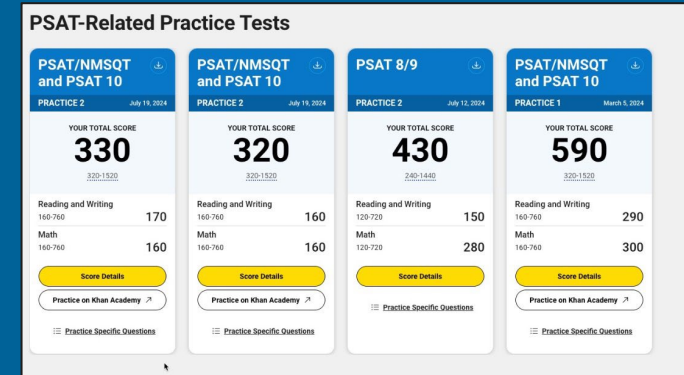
PSAT-Related Practice Tests

PSAT/NMSQT and PSAT 10

PRACTICE 2 July 19, 2024

YOUR TOTAL SCORE

330

320-1520

Reading and Writing
160-760 170

Math
160-760 160

Score Details

Practice on Khan Academy ↗

Practice Specific Questions

PSAT/NMSQT and PSAT 10

PRACTICE 2 July 19, 2024

YOUR TOTAL SCORE

320

320-1520

Reading and Writing
160-760 160

Math
160-760 160

Score Details

Practice on Khan Academy ↗

Practice Specific Questions

PSAT 8/9

PRACTICE 2 July 12, 2024

YOUR TOTAL SCORE

430

240-1440

Reading and Writing
120-720 150

Math
120-720 280

Score Details

Practice Specific Questions

PSAT/NMSQT and PSAT 10

PRACTICE 1 March 5, 2024

YOUR TOTAL SCORE

590

320-1520

Reading and Writing
160-760 290

Math
160-760 300

Score Details

Practice on Khan Academy ↗

Practice Specific Questions